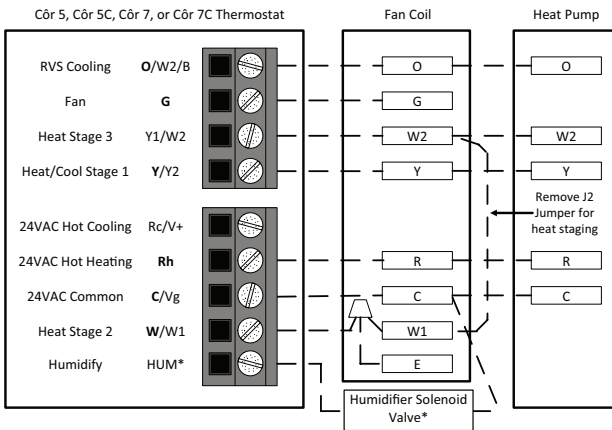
Côr 5, Côr 5C, Côr 7, or Côr 7C Thermostat

Fan Coil

Heat Pump

RVS Cooling **O**/W2/B

Fan **G**

Heat Stage 3 Y1/W2

Heat/Cool Stage 1 **Y**/Y2

24VAC Hot Cooling Rc/V+

24VAC Hot Heating **Rh**

24VAC Common **C**/Vg

Heat Stage 2 **W**/W1

Humidify HUM*

O

G

W2

Y

R

C

W1

E

O

W2

Y

Remove J2 Jumper for heat staging

R

C

Humidifier Solenoid Valve*